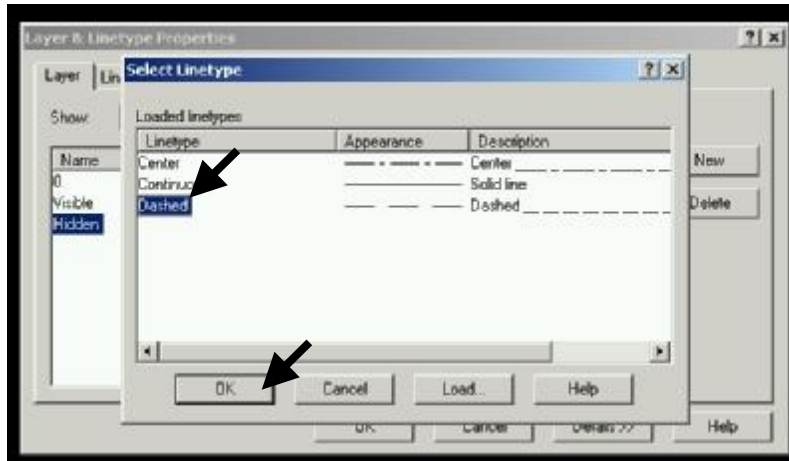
Layer & Linetype Properties ? x

Layer Lin

Show:

Name
0
Visible
Hidden

New
Delete

Select Linetype ? x

Loaded linetypes

| Linetype | Appearance | Description |
|---|---|---|
| Center | — · — · — | Center ___ __ ___ __ |
| Continuo | ———— | Solid line |
| Dashed | — — — | Dashed __ __ __ __ __ |

OK Cancel Load... Help

OK Cancel Details >> Help